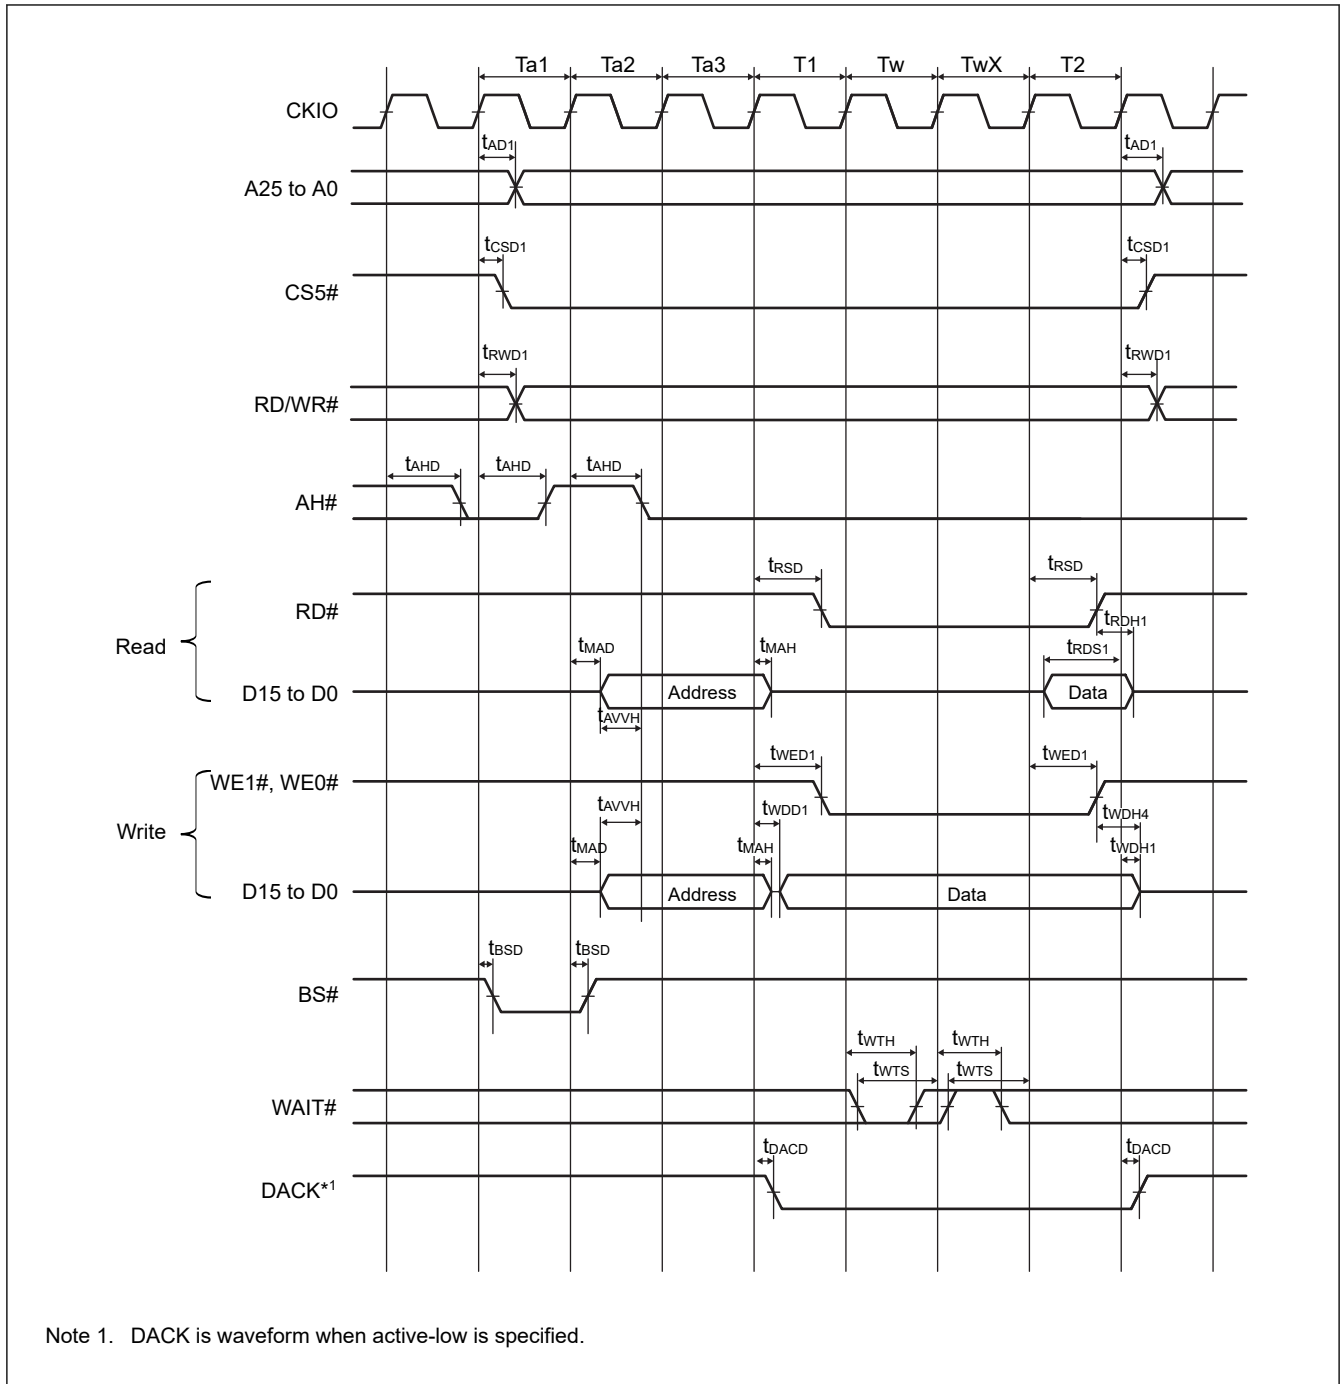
Ta1 Ta2 Ta3 T1 Tw TwX T2

CKIO

$t_{AD1}$ $t_{AD1}$

A25 to A0

$t_{CSD1}$ $t_{CSD1}$

CS5#

$t_{RWD1}$ $t_{RWD1}$

RD/WR#

$t_{AHD}$ $t_{AHD}$ $t_{AHD}$

AH#

$t_{RSD}$ $t_{RSD}$

RD#

$t_{RDH1}$

Read

$t_{MAD}$ $t_{MAH}$ $t_{RDS1}$

D15 to D0

Address

Data

$t_{AVVH}$

$t_{WED1}$ $t_{WED1}$

WE1#, WE0#

$t_{AVVH}$ $t_{WDD1}$ $t_{WDH4}$

Write

$t_{MAD}$ $t_{MAH}$ $t_{WDH1}$

D15 to D0

Address

Data

$t_{BSD}$ $t_{BSD}$

BS#

$t_{WTH}$ $t_{WTH}$

$t_{WTS}$ $t_{WTS}$

WAIT#

$t_{DACD}$ $t_{DACD}$

DACK*$^1$

Note 1. DACK is waveform when active-low is specified.